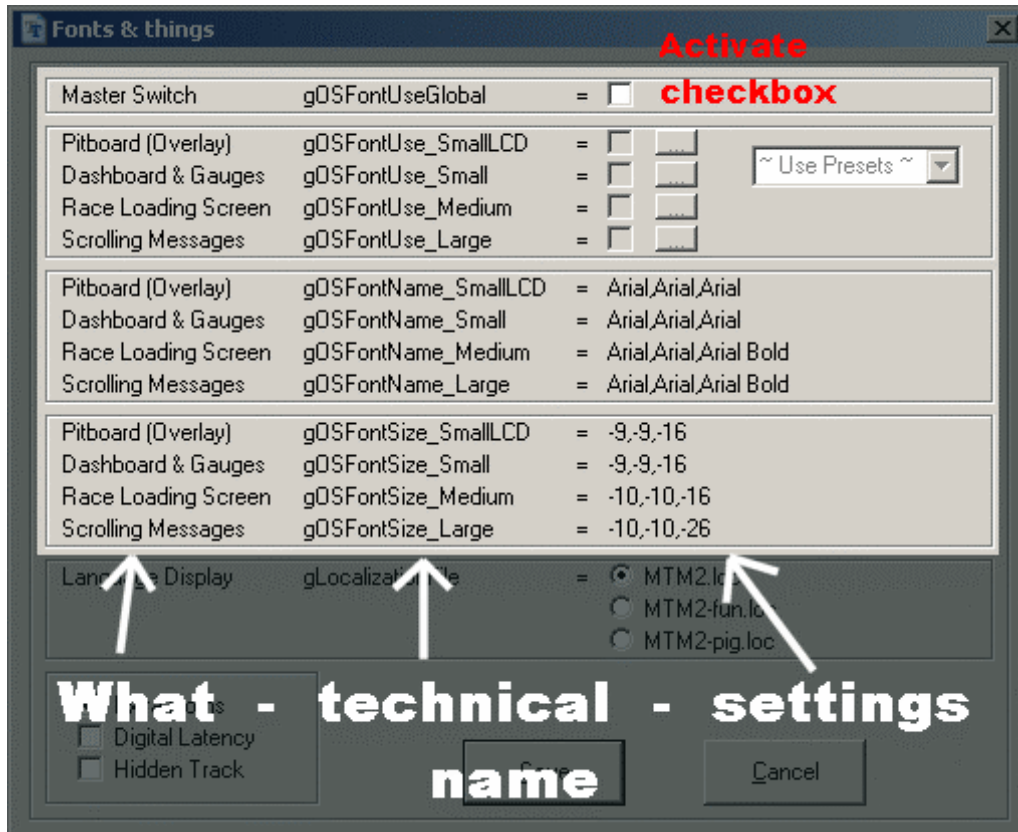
Fonts & things

Activate checkbox

| | | | |
|---|---|---|---|
| Master Switch | gOSFontUseGlobal | = | |

| | | | |
|---|---|---|---|
| Pitboard (Overlay) | gOSFontUse_SmallLCD | = | ... |
| Dashboard & Gauges | gOSFontUse_Small | = | ... |
| Race Loading Screen | gOSFontUse_Medium | = | ... |
| Scrolling Messages | gOSFontUse_Large | = | ... |

~ Use Presets ~

| | | | |
|---|---|---|---|
| Pitboard (Overlay) | gOSFontName_SmallLCD | = | Arial,Arial,Arial |
| Dashboard & Gauges | gOSFontName_Small | = | Arial,Arial,Arial |
| Race Loading Screen | gOSFontName_Medium | = | Arial,Arial,Arial Bold |
| Scrolling Messages | gOSFontName_Large | = | Arial,Arial,Arial Bold |

| | | | |
|---|---|---|---|
| Pitboard (Overlay) | gOSFontSize_SmallLCD | = | -9,-9,-16 |
| Dashboard & Gauges | gOSFontSize_Small | = | -9,-9,-16 |
| Race Loading Screen | gOSFontSize_Medium | = | -10,-10,-16 |
| Scrolling Messages | gOSFontSize_Large | = | -10,-10,-26 |

Lan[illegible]e Display gLocalizatio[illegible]le = MTM2.lo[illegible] MTM2-fun.lo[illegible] MTM2-pig.loc

What - technical - settings name

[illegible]ops
Digital Latency
Hidden Track

Save

Cancel